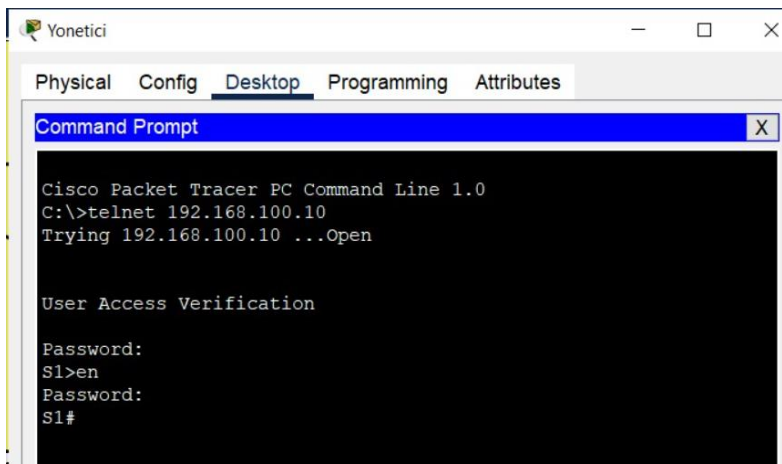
Yonetici

Physical Config Desktop Programming Attributes

Command Prompt X

Cisco Packet Tracer PC Command Line 1.0
C:\>telnet 192.168.100.10
Trying 192.168.100.10 ...Open

User Access Verification

Password:
S1>en
Password:
S1#